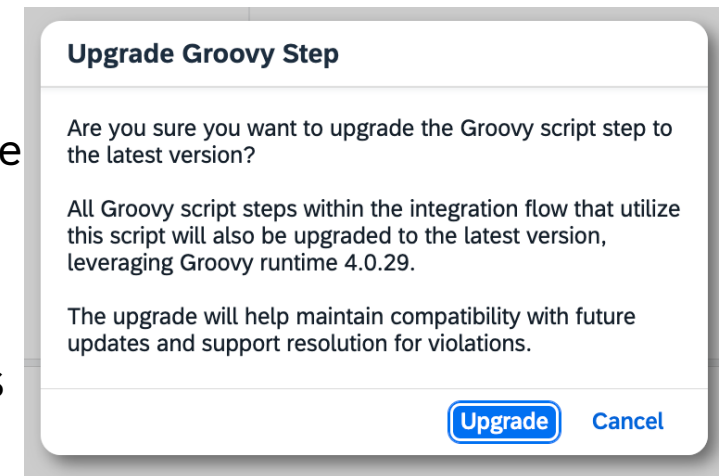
Upgrade Groovy Step

Are you sure you want to upgrade the Groovy script step to the latest version?

All Groovy script steps within the integration flow that utilize this script will also be upgraded to the latest version, leveraging Groovy runtime 4.0.29.

The upgrade will help maintain compatibility with future updates and support resolution for violations.

Upgrade Cancel